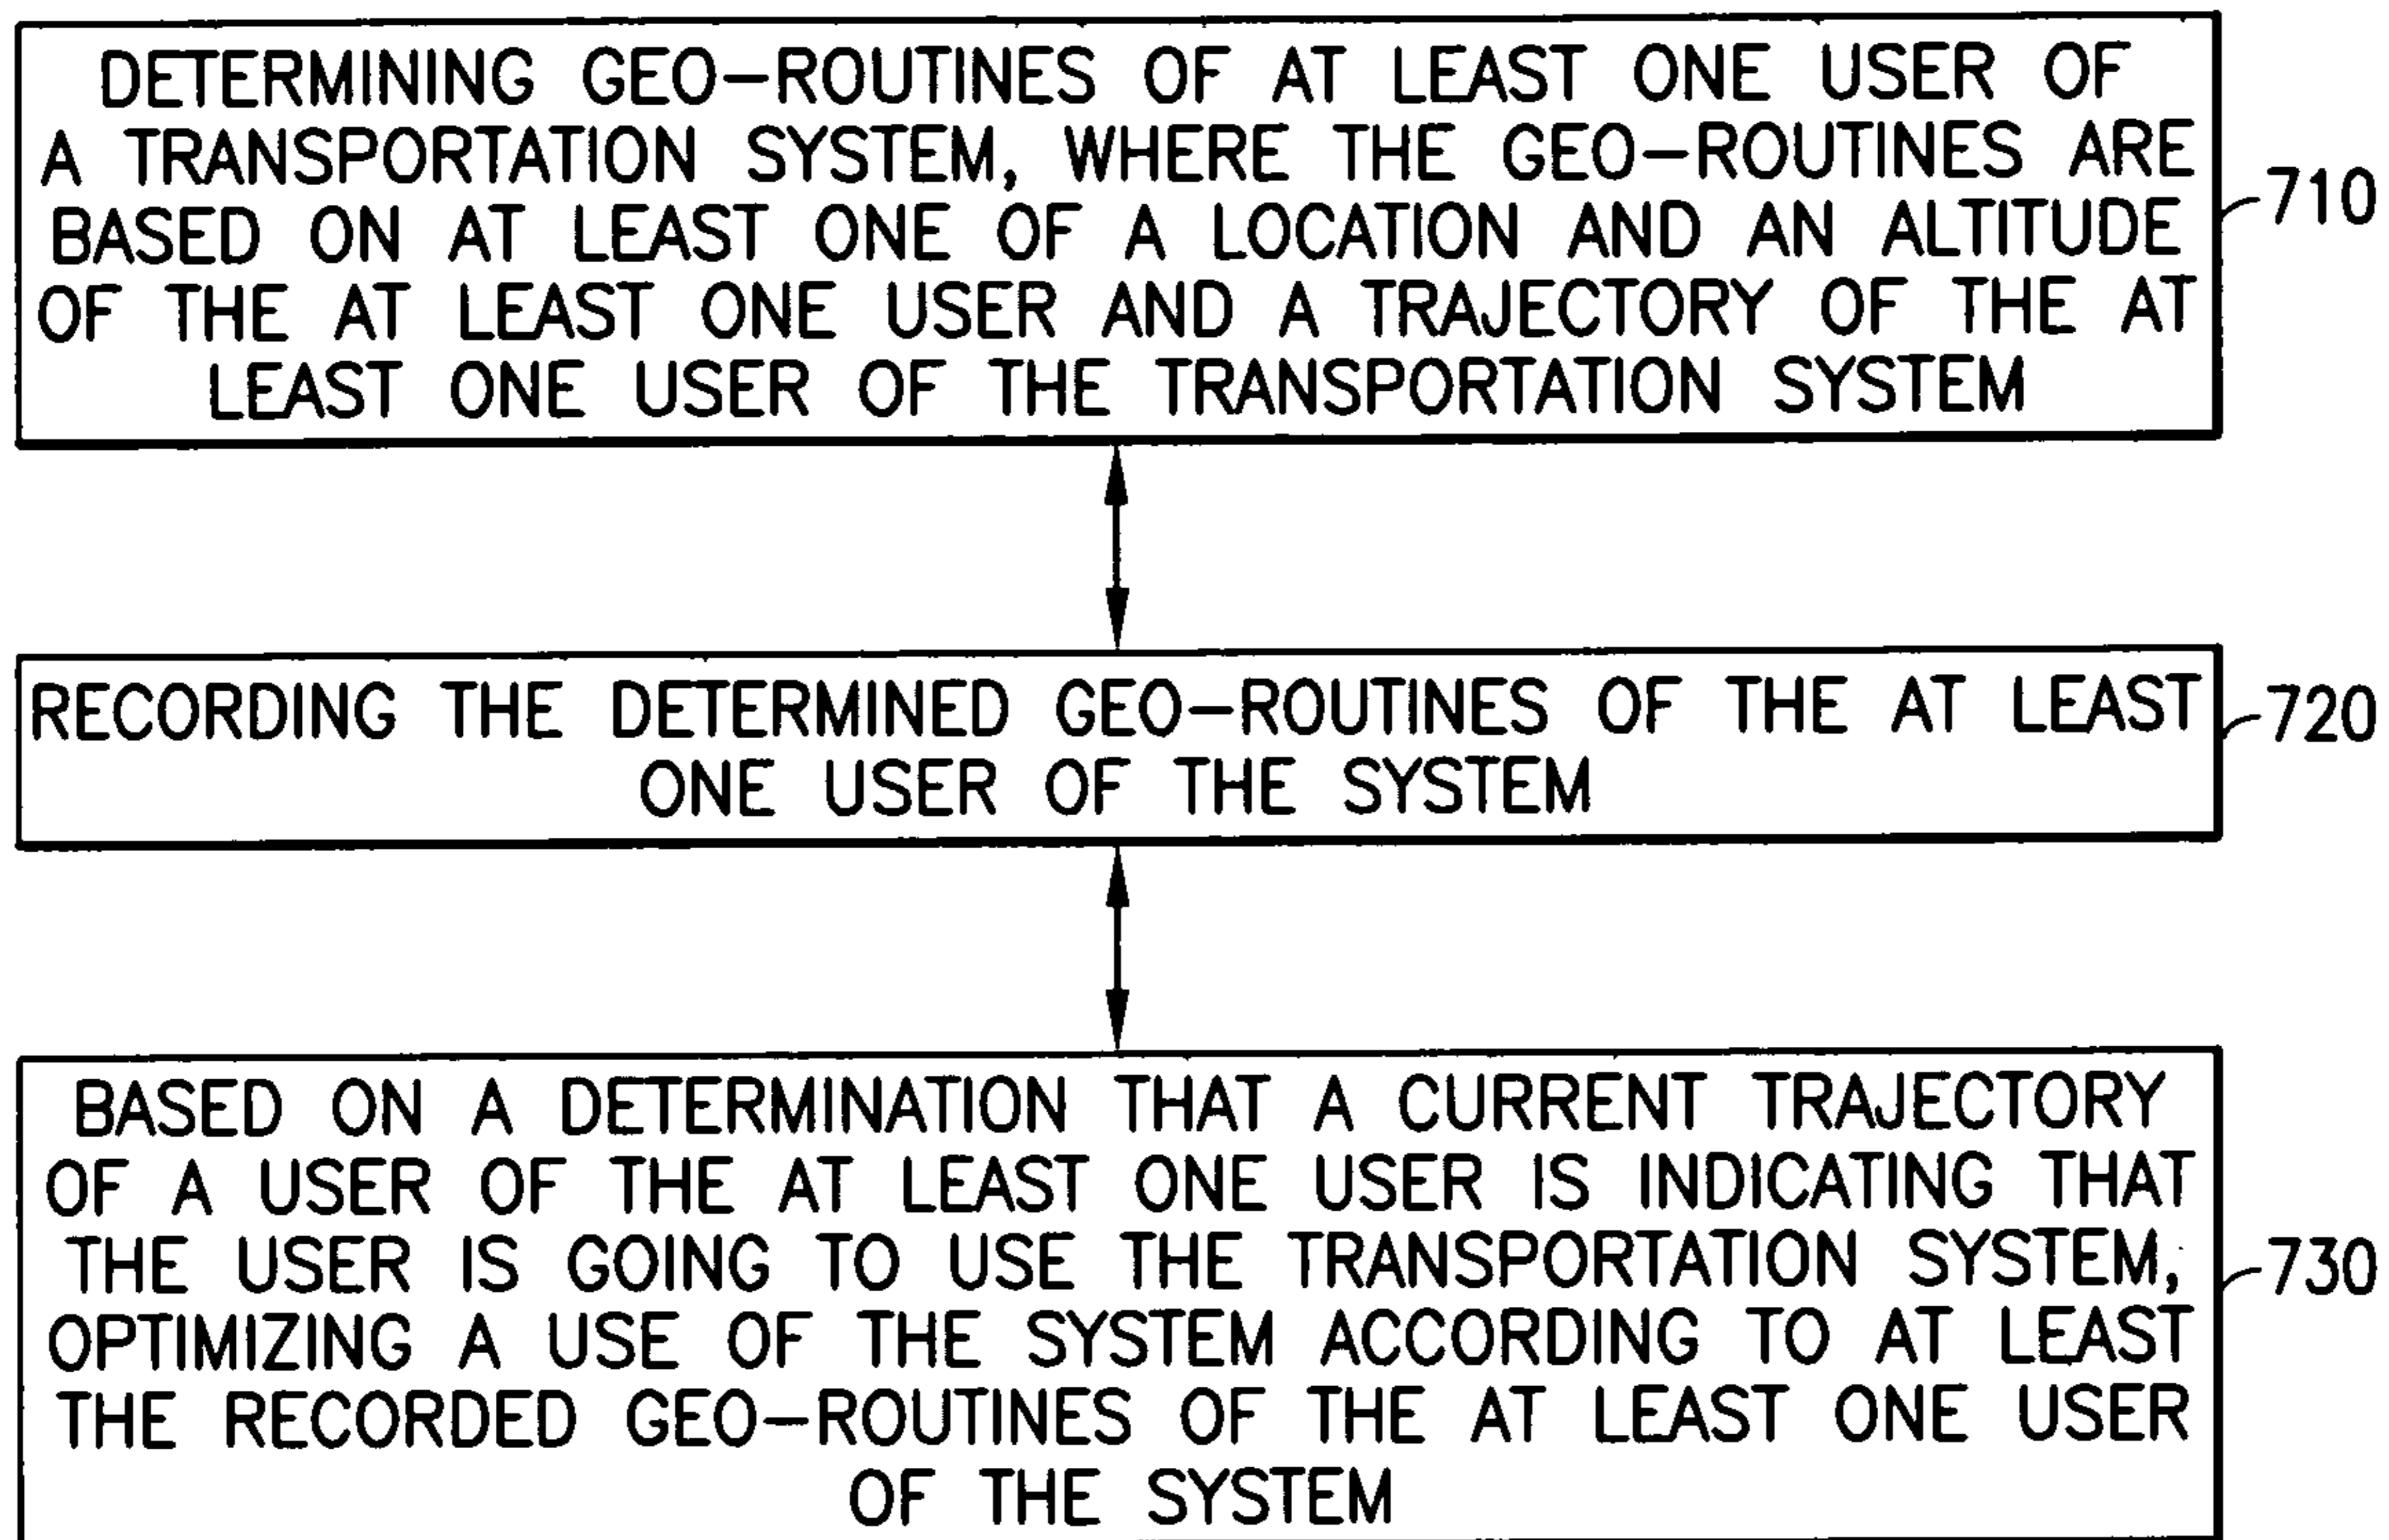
DETERMINING GEO–ROUTINES OF AT LEAST ONE USER OF A TRANSPORTATION SYSTEM, WHERE THE GEO–ROUTINES ARE BASED ON AT LEAST ONE OF A LOCATION AND AN ALTITUDE OF THE AT LEAST ONE USER AND A TRAJECTORY OF THE AT LEAST ONE USER OF THE TRANSPORTATION SYSTEM

710

RECORDING THE DETERMINED GEO–ROUTINES OF THE AT LEAST ONE USER OF THE SYSTEM

720

BASED ON A DETERMINATION THAT A CURRENT TRAJECTORY OF A USER OF THE AT LEAST ONE USER IS INDICATING THAT THE USER IS GOING TO USE THE TRANSPORTATION SYSTEM, OPTIMIZING A USE OF THE SYSTEM ACCORDING TO AT LEAST THE RECORDED GEO–ROUTINES OF THE AT LEAST ONE USER OF THE SYSTEM

730